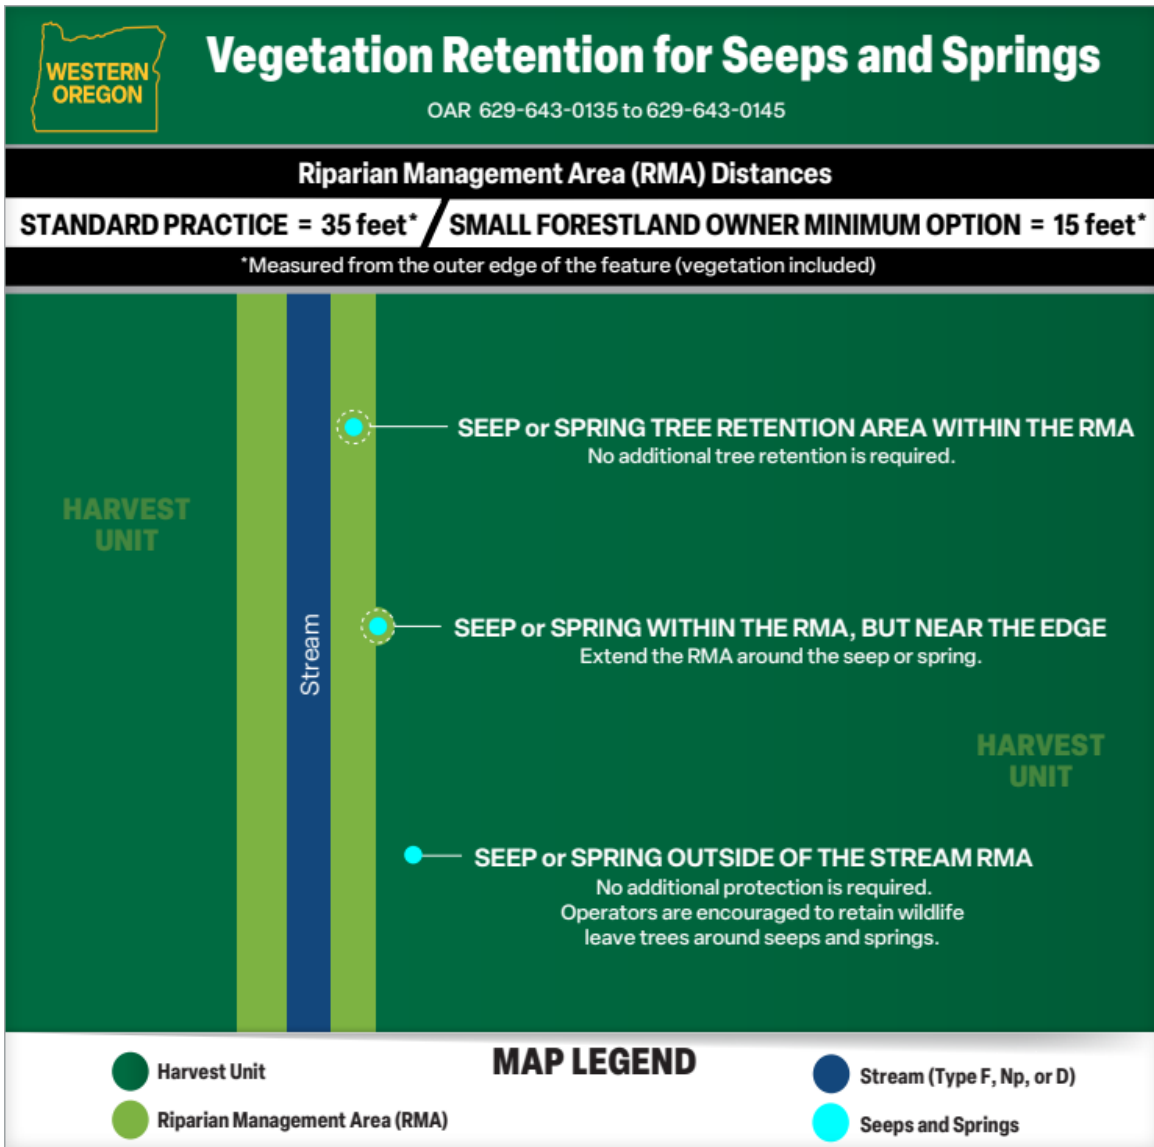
WESTERN OREGON

Vegetation Retention for Seeps and Springs

OAR 629-643-0135 to 629-643-0145

Riparian Management Area (RMA) Distances

STANDARD PRACTICE = 35 feet* / SMALL FORESTLAND OWNER MINIMUM OPTION = 15 feet*

*Measured from the outer edge of the feature (vegetation included)

HARVEST UNIT

Stream

SEEP or SPRING TREE RETENTION AREA WITHIN THE RMA
No additional tree retention is required.

SEEP or SPRING WITHIN THE RMA, BUT NEAR THE EDGE
Extend the RMA around the seep or spring.

HARVEST UNIT

SEEP or SPRING OUTSIDE OF THE STREAM RMA
No additional protection is required.
Operators are encouraged to retain wildlife leave trees around seeps and springs.

MAP LEGEND

Harvest Unit

Riparian Management Area (RMA)

Stream (Type F, Np, or D)

Seeps and Springs